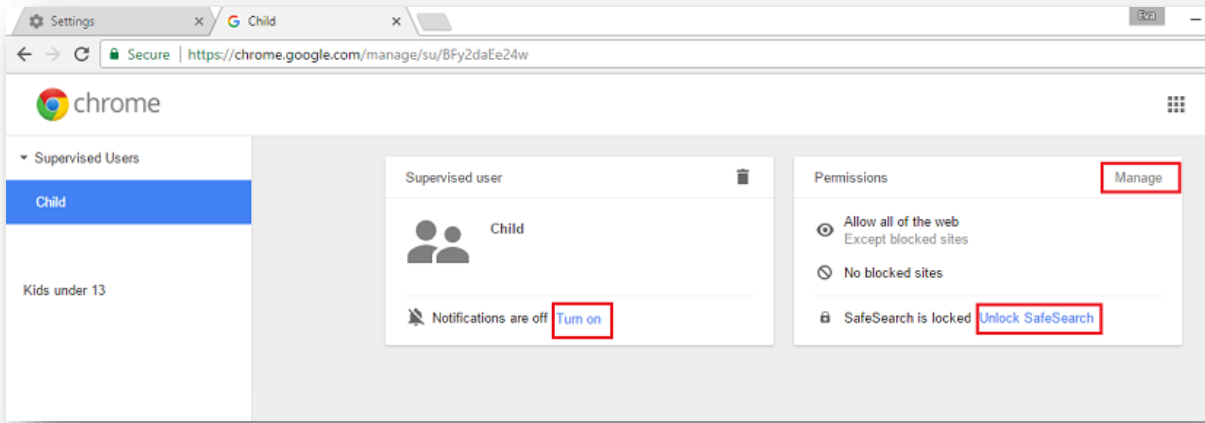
Settings ×
Child ×
Eva
Secure | https://chrome.google.com/manage/su/BFy2daEe24w

chrome

Supervised Users
Child

Kids under 13

Supervised user
Child
Notifications are off Turn on

Permissions
Manage
Allow all of the web
Except blocked sites
No blocked sites
SafeSearch is locked Unlock SafeSearch